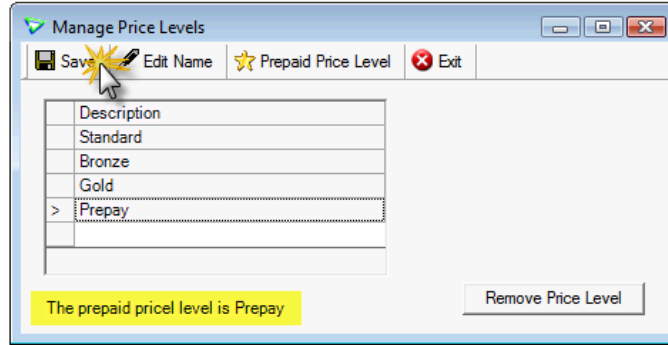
Manage Price Levels

Save | Edit Name | Prepaid Price Level | Exit

| | Description |
|---|---|
| | Standard |
| | Bronze |
| | Gold |
| > | Prepay |
| | |

The prepaid pricel level is Prepay

Remove Price Level